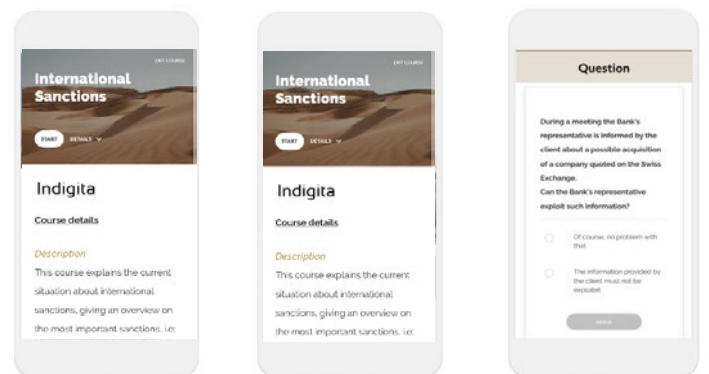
EXIT COURSE

International Sanctions

START DETAILS

Indigita

Course details

Description

This course explains the current situation about international sanctions, giving an overview on the most important sanctions, i.e.

EXIT COURSE

International Sanctions

START DETAILS

Indigita

Course details

Description

This course explains the current situation about international sanctions, giving an overview on the most important sanctions, i.e.

Question

During a meeting the Bank's representative is informed by the client about a possible acquisition of a company quoted on the Swiss Exchange.
Can the Bank's representative exploit such information?

Of course, no problem with that

The information provided by the client must not be exploited

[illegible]